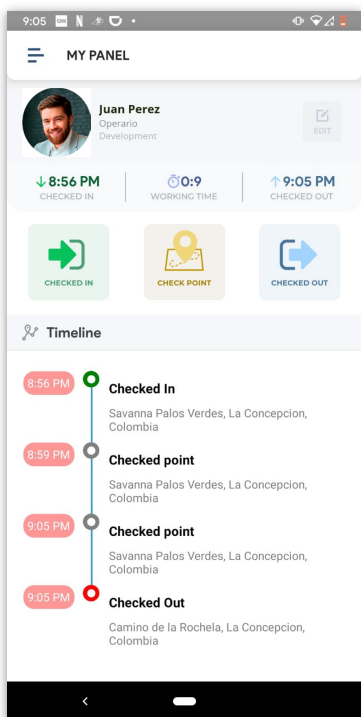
9:05

MY PANEL

Juan Perez
Operario
Development

EDIT

↓8:56 PM
CHECKED IN

0:9
WORKING TIME

↑9:05 PM
CHECKED OUT

CHECKED IN

CHECK POINT

CHECKED OUT

Timeline

8:56 PM
Checked In
Savanna Palos Verdes, La Concepcion, Colombia

8:59 PM
Checked point
Savanna Palos Verdes, La Concepcion, Colombia

9:05 PM
Checked point
Savanna Palos Verdes, La Concepcion, Colombia

9:05 PM
Checked Out
Camino de la Rochela, La Concepcion, Colombia